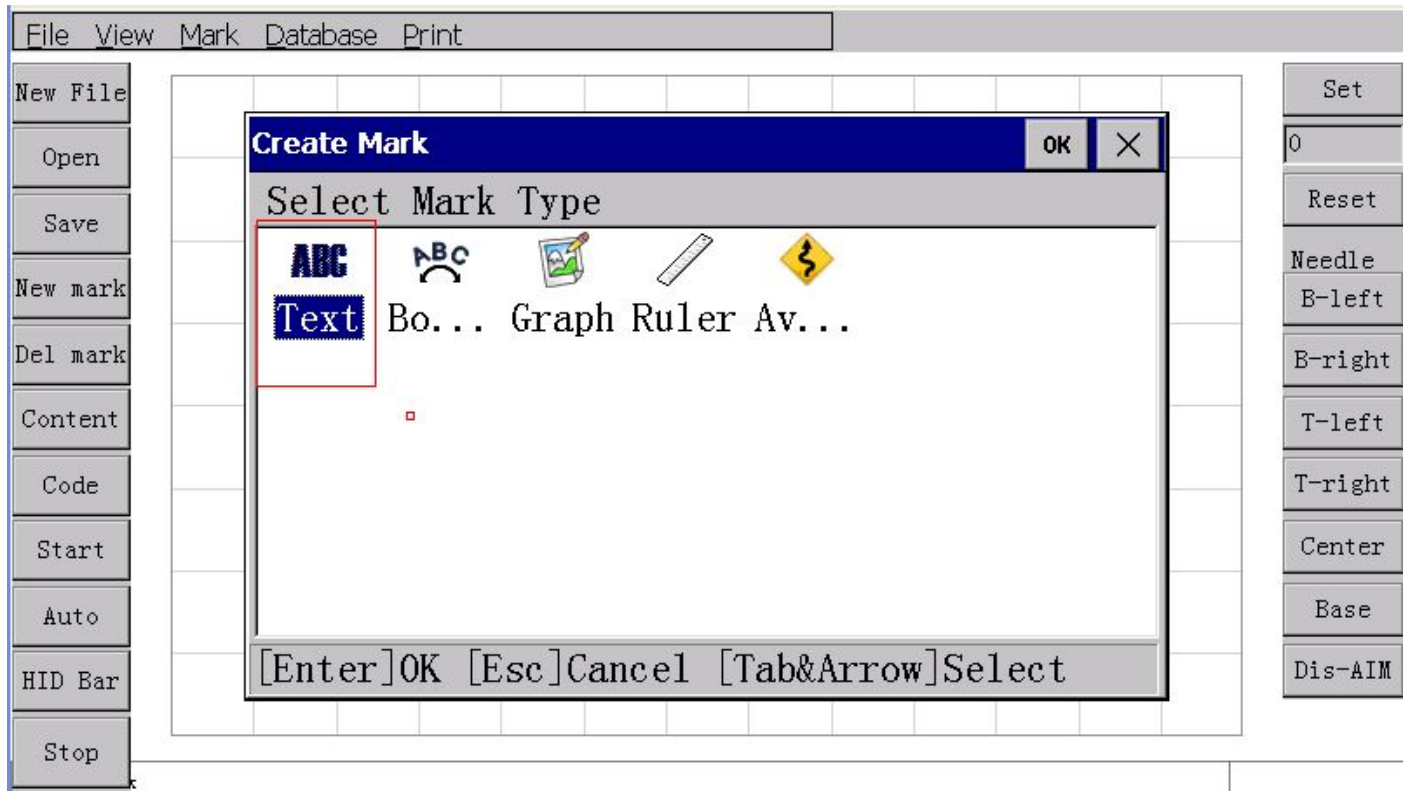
File View Mark Database Print

New File
Open
Save
New mark
Del mark
Content
Code
Start
Auto
HID Bar
Stop

Create Mark
OK ×

Select Mark Type

ABC
Text
ABC
Bo...
Graph
Ruler
Av...

[Enter]OK [Esc]Cancel [Tab&Arrow]Select

Set
0
Reset
Needle
B-left
B-right
T-left
T-right
Center
Base
Dis-AIM